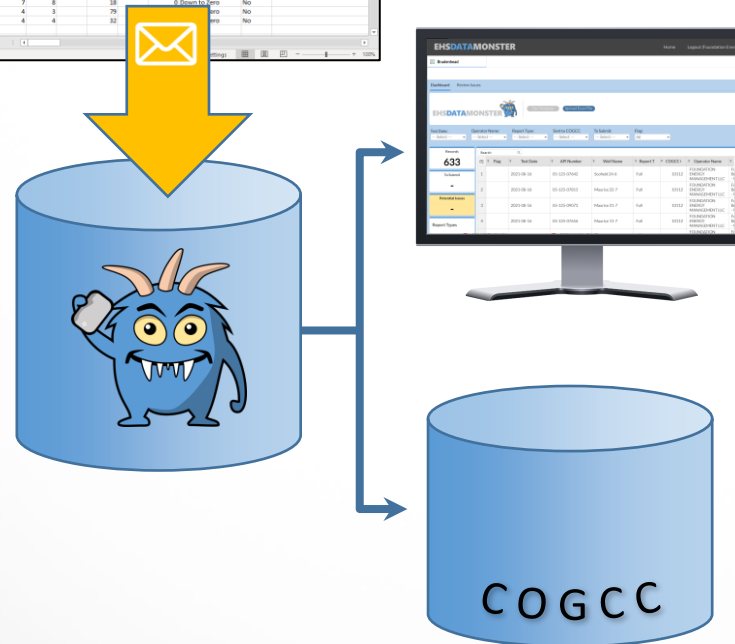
| 7 | 8 | 18 | 0. Down to Zero | No |
|---|---|---|---|---|
| 4 | 3 | 79 | zero | No |
| 4 | 4 | 32 | zero | No |

ettings)

100%

EHSDATAMONSTER

Home

Logout (Foundation Ene

Dashboard

Dashboard

Review Issues

EHSDATAMONSTER

Test Date

Operator Name

Report Type

Sent to COGCC

To Submit

Flag

Records

633

Schedule

-

Potential Issues

-

Report Types

Search:

| ID | Flag | Test Date | API Number | Well Name | Report T | COGCC I | Operator Name |
|---|---|---|---|---|---|---|---|
| 1 | | 2021-08-16 | 05-123-37442 | Scofield 2H-6 | Full | 10312 | FOUNDATION ENERGY MANAGEMENT LLC |
| 2 | | 2021-08-16 | 05-123-37653 | Maestas 33-7 | Full | 10312 | FOUNDATION ENERGY MANAGEMENT LLC |
| 3 | | 2021-08-16 | 05-123-39025 | Maestas 33-7 | Full | 10312 | FOUNDATION ENERGY MANAGEMENT LLC |
| 4 | | 2021-08-16 | 05-123-39446 | Maestas 33-7 | Full | 10312 | FOUNDATION ENERGY MANAGEMENT LLC |

COGCC